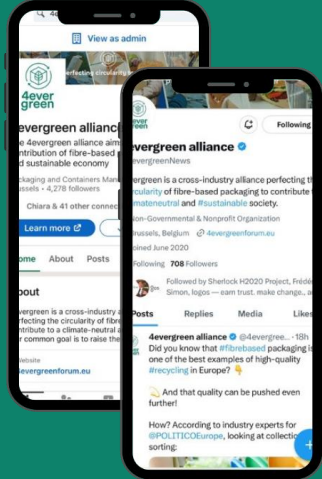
4everg

View as admin

perfecting circularity

4ever green

4evergreen alliance

The 4evergreen alliance aims contribution of fibre-based and sustainable economy

Packaging and Containers Man Brussels · 4,278 followers

Chiara & 41 other conne

Learn more

Home About Posts

About

4evergreen is a cross-industry a the circularity of fibre-based p contribute to a climate-neutral a Our common goal is to raise the

Website
4evergreenforum.eu

4evergreen alliance

@4evergreenNews

Following

4evergreen is a cross-industry alliance perfecting the circularity of fibre-based packaging to contribute to #climateneutral and #sustainable society.

Non-Governmental & Nonprofit Organization

Brussels, Belgium 4evergreenforum.eu

Joined June 2020

Following 708 Followers

Followed by Sherlock H2020 Project, Fréd Simon, logos — earn trust. make change., a

Posts Replies Media Likes

4evergreen alliance @4evergree... · 18h
Did you know that #fibrebased packaging is one of the best examples of high-quality #recycling in Europe? 👇

🙌 And that quality can be pushed even further!

How? According to industry experts for @POLITICOEurope, looking at collectio sorting: